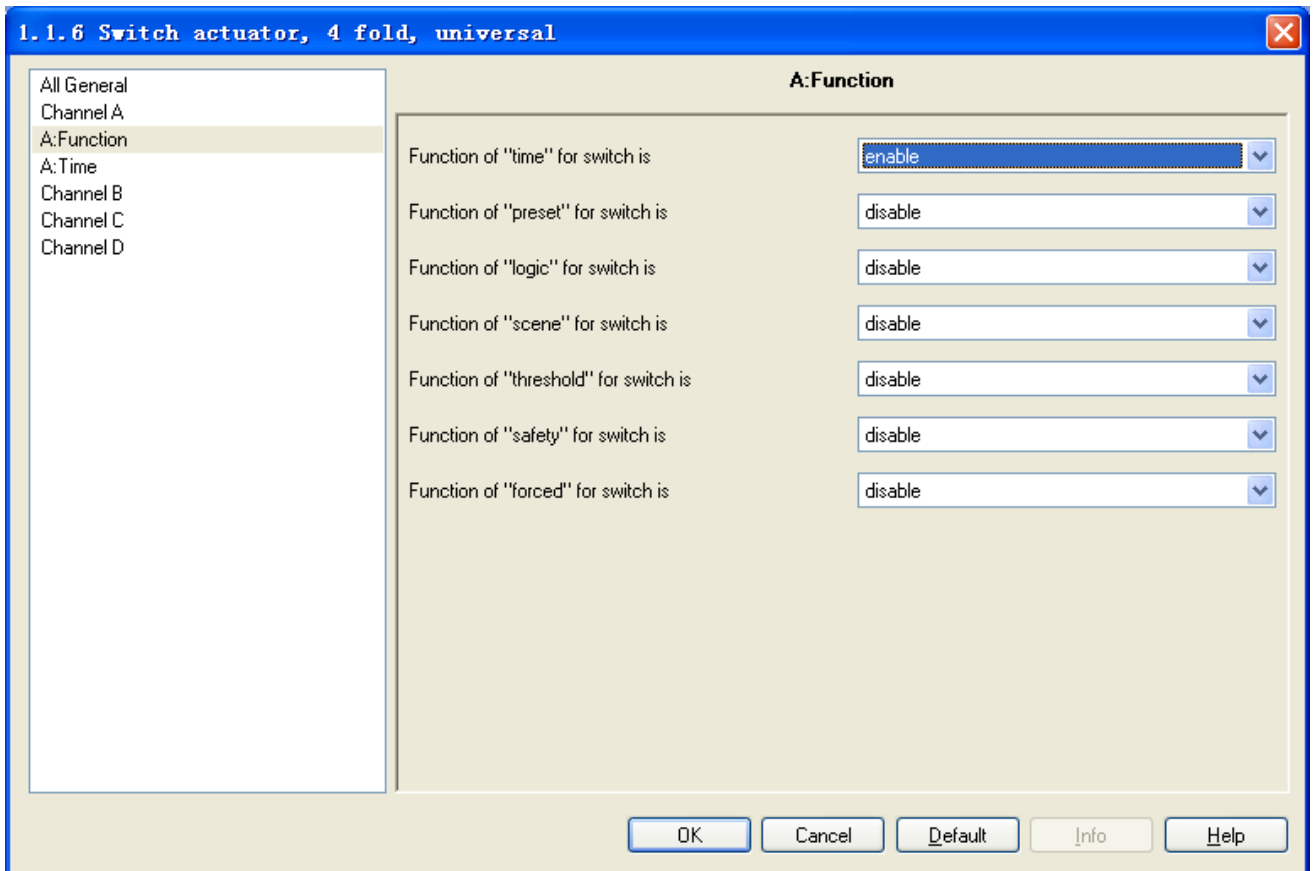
1.1.6 Switch actuator, 4 fold, universal

All General
Channel A
A:Function
A:Time
Channel B
Channel C
Channel D

A:Function

Function of "time" for switch is enable

Function of "preset" for switch is disable

Function of "logic" for switch is disable

Function of "scene" for switch is disable

Function of "threshold" for switch is disable

Function of "safety" for switch is disable

Function of "forced" for switch is disable

OK Cancel Default Info Help